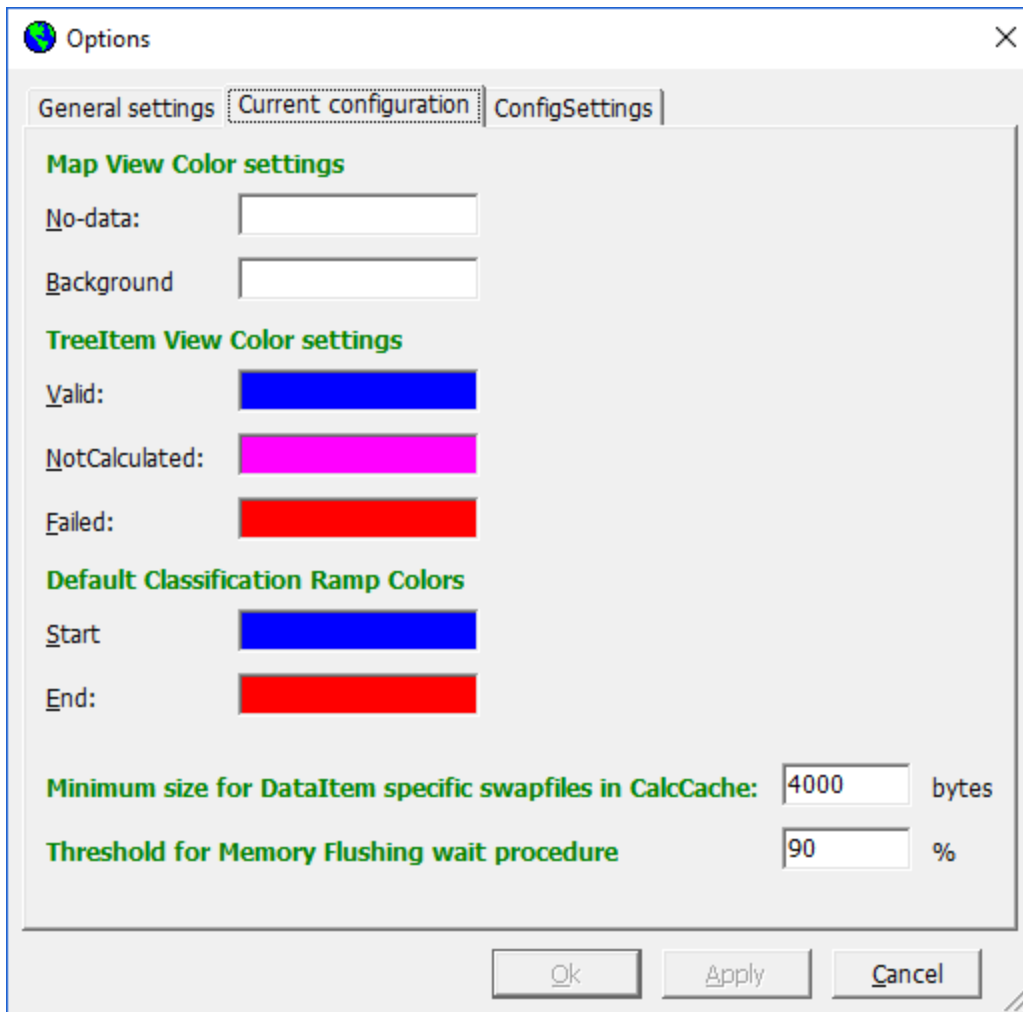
Options

General settings | Current configuration | ConfigSettings

Map View Color settings

No-data:

Background

TreeItem View Color settings

Valid:

NotCalculated:

Failed:

Default Classification Ramp Colors

Start

End:

Minimum size for DataItem specific swapfiles in CalcCache: 4000 bytes

Threshold for Memory Flushing wait procedure 90 %

Ok Apply Cancel